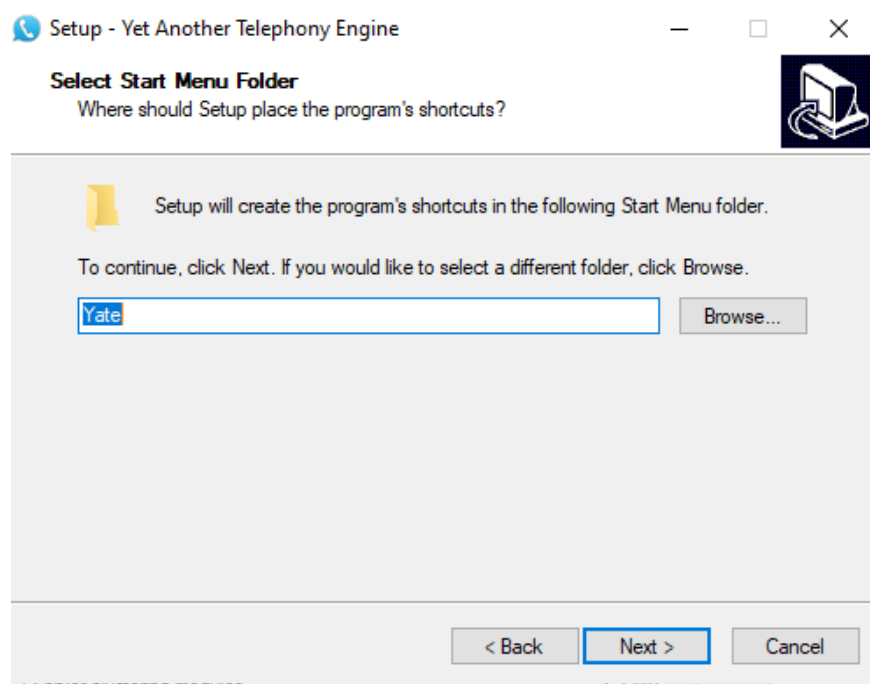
Setup - Yet Another Telephony Engine

Select Start Menu Folder
Where should Setup place the program's shortcuts?

Setup will create the program's shortcuts in the following Start Menu folder.

To continue, click Next. If you would like to select a different folder, click Browse.

Yate

Browse...

< Back

Next >

Cancel